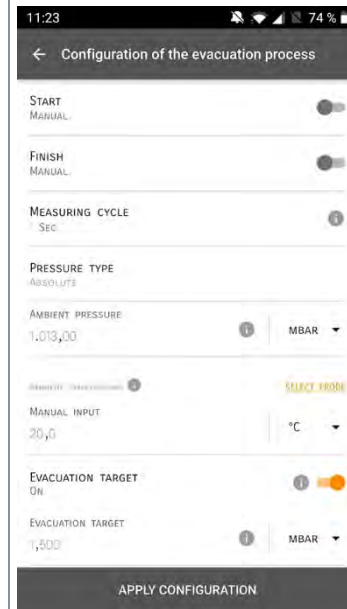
11:23
74 %

← Configuration of the evacuation process

START
MANUAL

FINISH
MANUAL

MEASURING CYCLE
1 SEC

PRESSURE TYPE
ABSOLUTE

AMBIENT PRESSURE
1.013,00
MBAR

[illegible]
SELECT PROBE

MANUAL INPUT
20,0
°C

EVACUATION TARGET
ON

EVACUATION TARGET
1,500
MBAR

APPLY CONFIGURATION